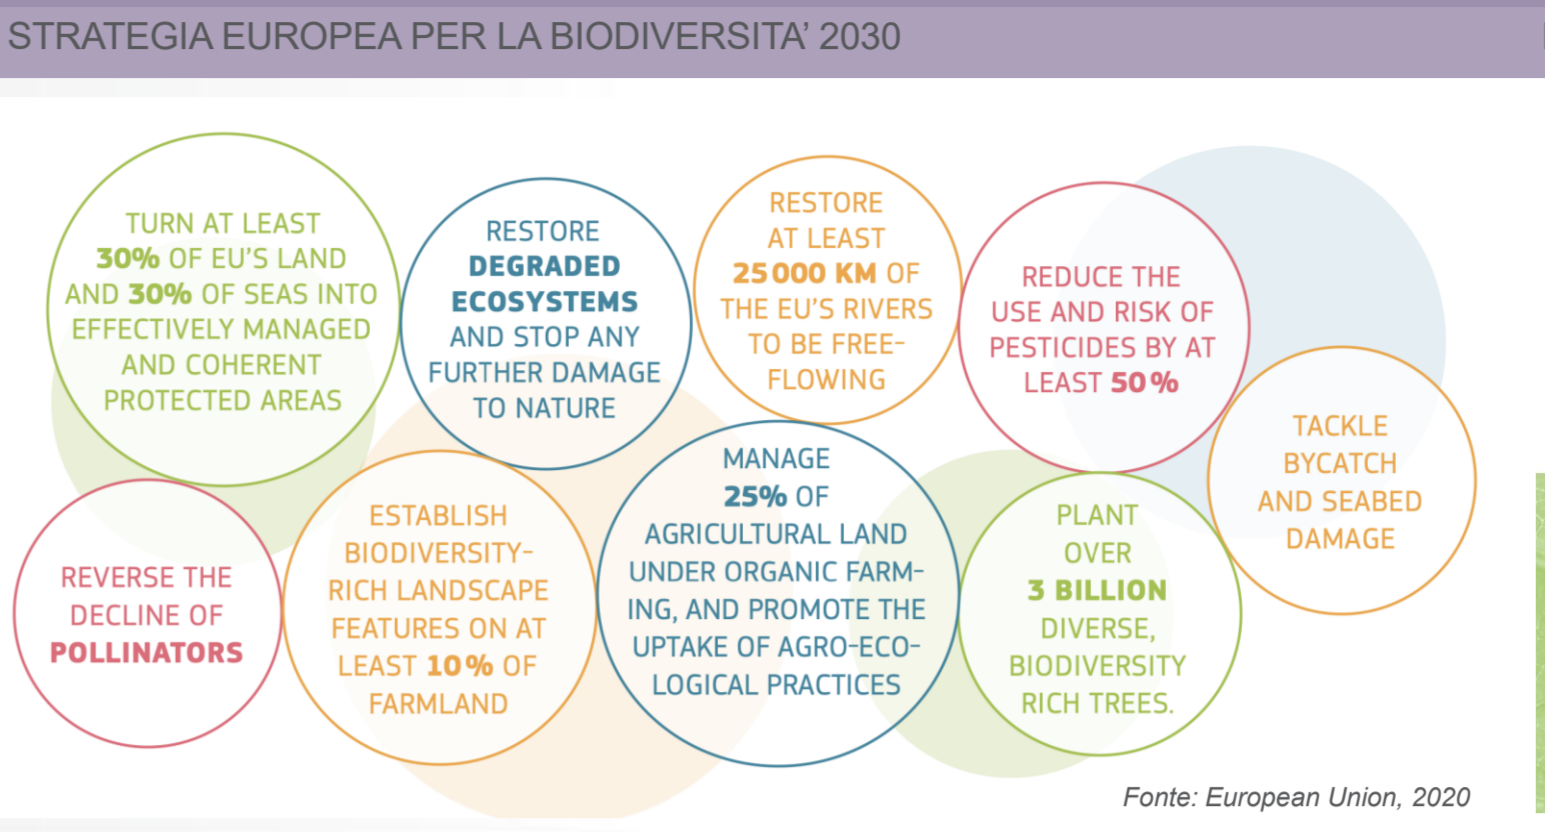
STRATEGIA EUROPEA PER LA BIODIVERSITA' 2030

TURN AT LEAST **30%** OF EU'S LAND AND **30%** OF SEAS INTO EFFECTIVELY MANAGED AND COHERENT PROTECTED AREAS

RESTORE **DEGRADED ECOSYSTEMS** AND STOP ANY FURTHER DAMAGE TO NATURE

RESTORE AT LEAST **25 000 KM** OF THE EU'S RIVERS TO BE FREE-FLOWING

REDUCE THE USE AND RISK OF PESTICIDES BY AT LEAST **50%**

TACKLE BYCATCH AND SEABED DAMAGE

REVERSE THE DECLINE OF **POLLINATORS**

ESTABLISH BIODIVERSITY-RICH LANDSCAPE FEATURES ON AT LEAST **10%** OF FARMLAND

MANAGE **25%** OF AGRICULTURAL LAND UNDER ORGANIC FARMING, AND PROMOTE THE UPTAKE OF AGRO-ECOLOGICAL PRACTICES

PLANT OVER **3 BILLION** DIVERSE, BIODIVERSITY RICH TREES.

Fonte: European Union, 2020